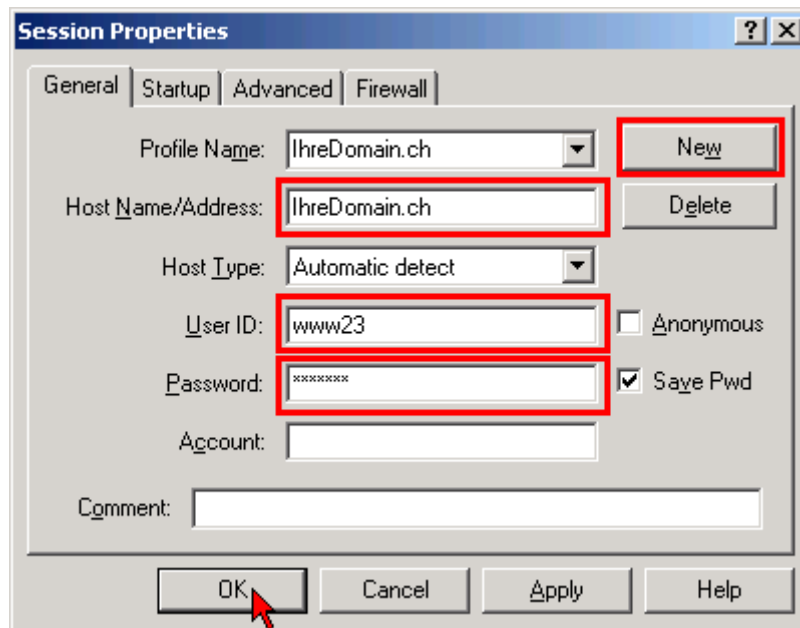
Session Properties

? X

General | Startup | Advanced | Firewall

Profile Name: IhreDomain.ch

New

Host Name/Address: IhreDomain.ch

Delete

Host Type: Automatic detect

User ID: www23

Anonymous

Password: *******

Save Pwd

Account:

Comment:

OK | Cancel | Apply | Help